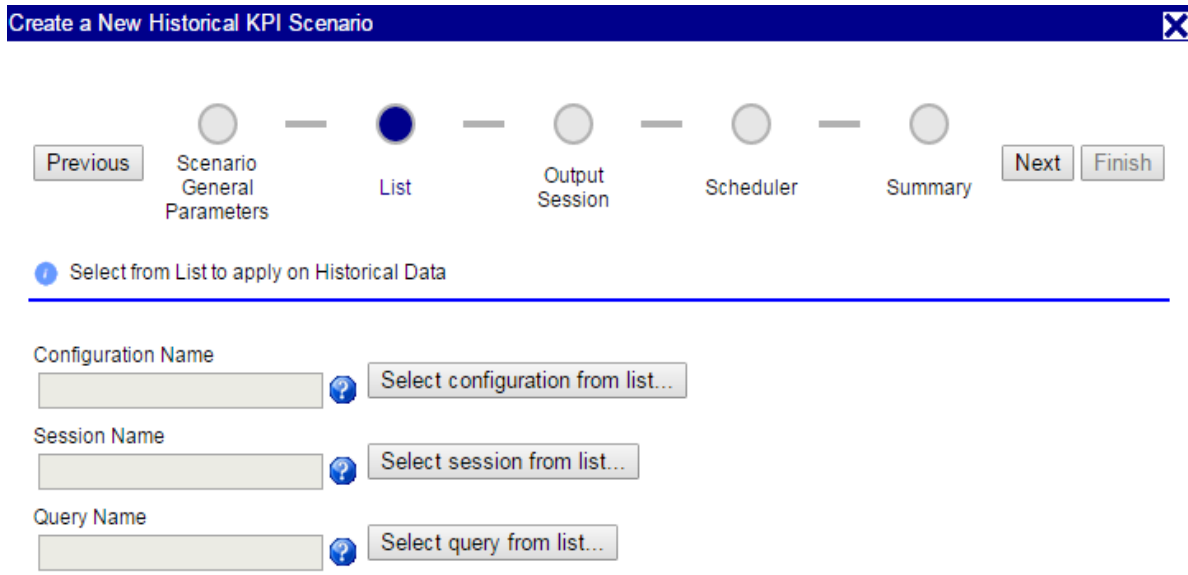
Create a New Historical KPI Scenario

Previous

Scenario General Parameters

List

Output Session

Scheduler

Summary

Next

Finish

Select from List to apply on Historical Data

Configuration Name

Select configuration from list...

Session Name

Select session from list...

Query Name

Select query from list...